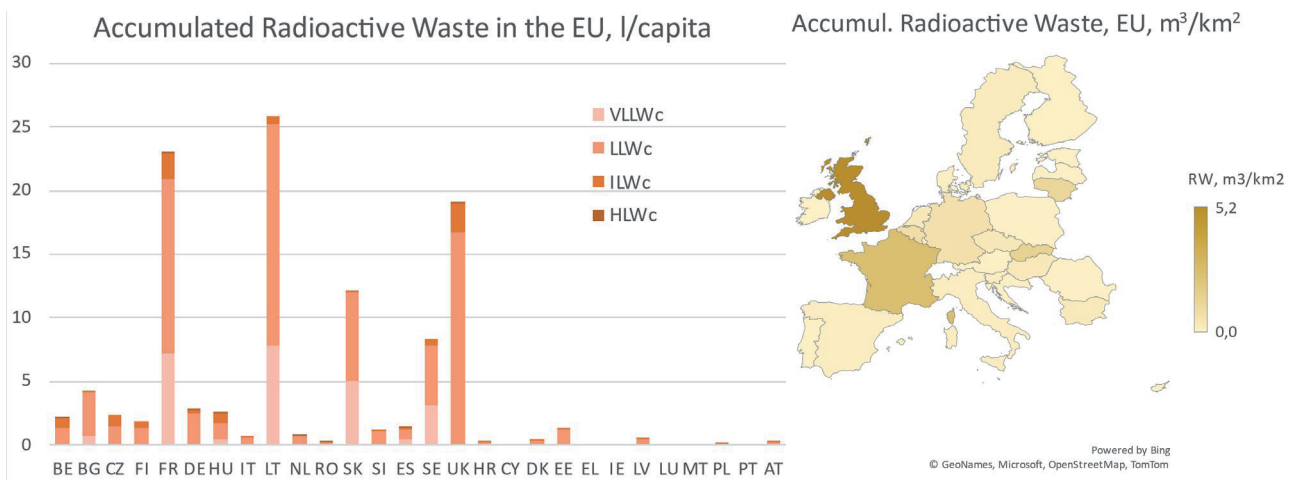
Accumulated Radioactive Waste in the EU, l/capita

30
25
20
15
10
5
0

VLLWc
LLWc
ILWc
HLWc

BE BG CZ FI FR DE HU IT LT NL RO SK SI ES SE UK HR CY DK EE EL IE LV LU MT PL PT AT

Accumul. Radioactive Waste, EU, m$^3$/km$^2$

RW, m3/km2
5,2
0,0

Powered by Bing
© GeoNames, Microsoft, OpenStreetMap, TomTom